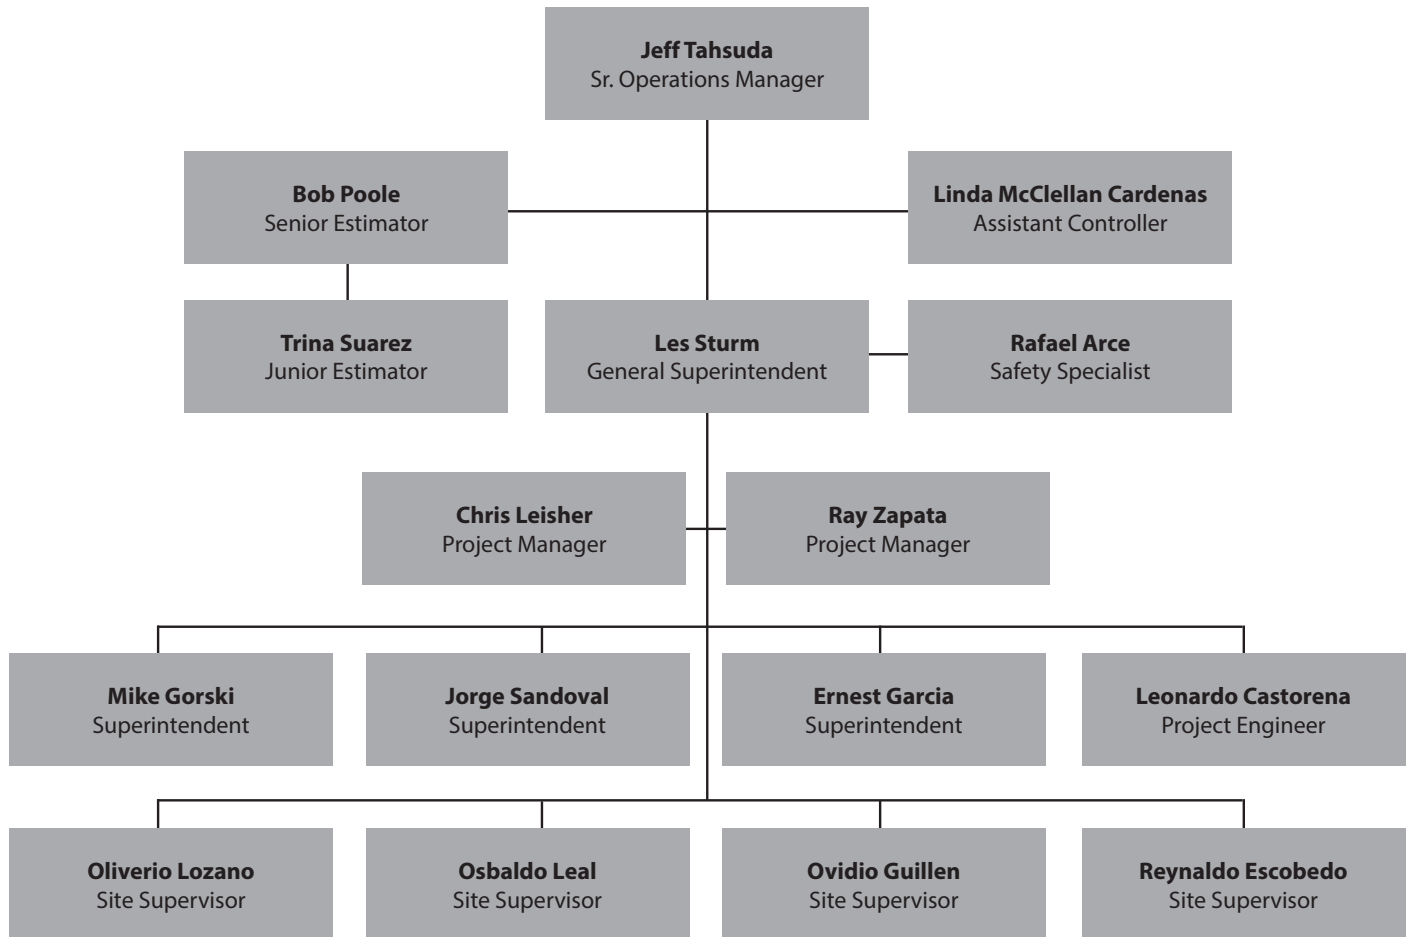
**Jeff Tahsuda**
Sr. Operations Manager

**Bob Poole**
Senior Estimator

**Linda McClellan Cardenas**
Assistant Controller

**Trina Suarez**
Junior Estimator

**Les Sturm**
General Superintendent

**Rafael Arce**
Safety Specialist

**Chris Leisher**
Project Manager

**Ray Zapata**
Project Manager

**Mike Gorski**
Superintendent

**Jorge Sandoval**
Superintendent

**Ernest Garcia**
Superintendent

**Leonardo Castorena**
Project Engineer

**Oliverio Lozano**
Site Supervisor

**Osbaldo Leal**
Site Supervisor

**Ovidio Guillen**
Site Supervisor

**Reynaldo Escobedo**
Site Supervisor